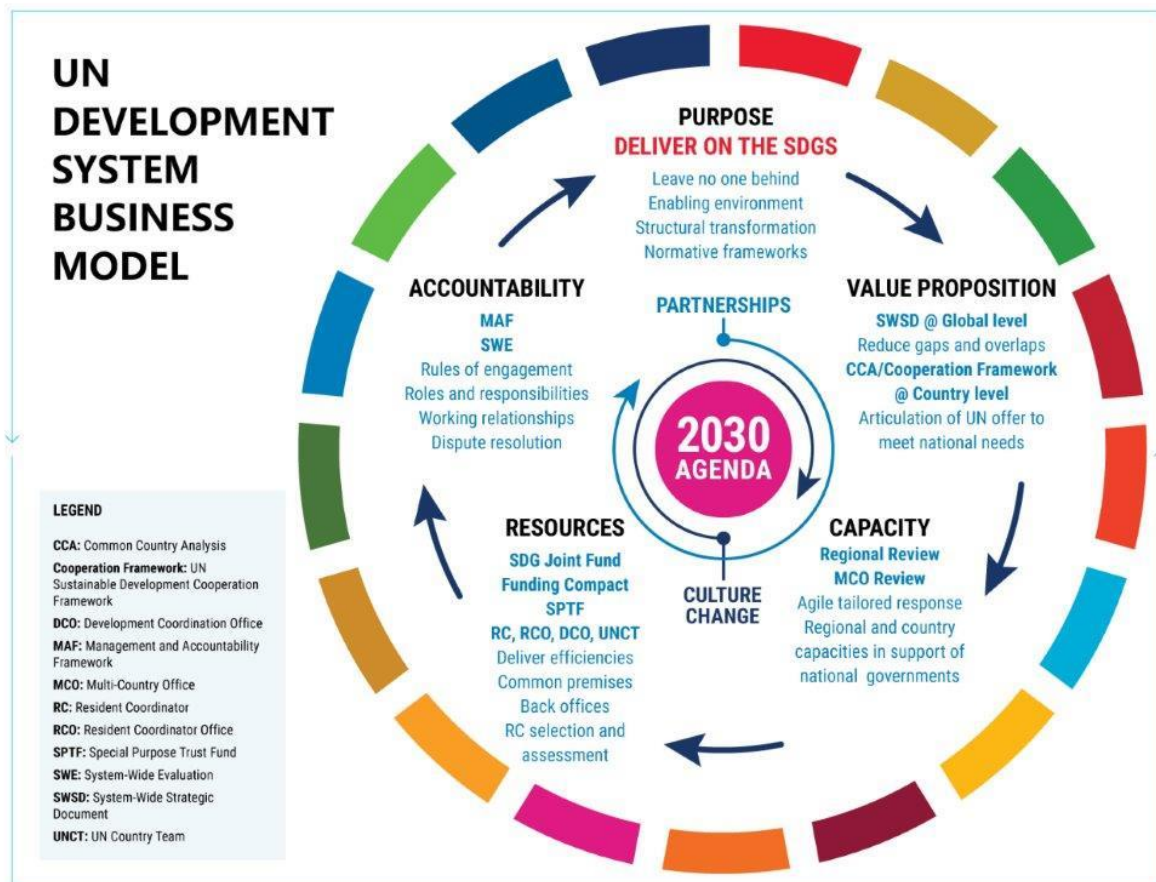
UN DEVELOPMENT SYSTEM BUSINESS MODEL

PURPOSE
DELIVER ON THE SDGS
Leave no one behind
Enabling environment
Structural transformation
Normative frameworks

VALUE PROPOSITION
SWSD @ Global level
Reduce gaps and overlaps
CCA/Cooperation Framework @ Country level
Articulation of UN offer to meet national needs

CAPACITY
Regional Review
MCO Review
Agile tailored response
Regional and country capacities in support of national governments

RESOURCES
SDG Joint Fund
Funding Compact
SPTF
RC, RCO, DCO, UNCT
Deliver efficiencies
Common premises
Back offices
RC selection and assessment

ACCOUNTABILITY
MAF
SWE
Rules of engagement
Roles and responsibilities
Working relationships
Dispute resolution

PARTNERSHIPS
2030 AGENDA
CULTURE CHANGE

LEGEND
CCA: Common Country Analysis
Cooperation Framework: UN Sustainable Development Cooperation Framework
DCO: Development Coordination Office
MAF: Management and Accountability Framework
MCO: Multi-Country Office
RC: Resident Coordinator
RCO: Resident Coordinator Office
SPTF: Special Purpose Trust Fund
SWE: System-Wide Evaluation
SWSD: System-Wide Strategic Document
UNCT: UN Country Team